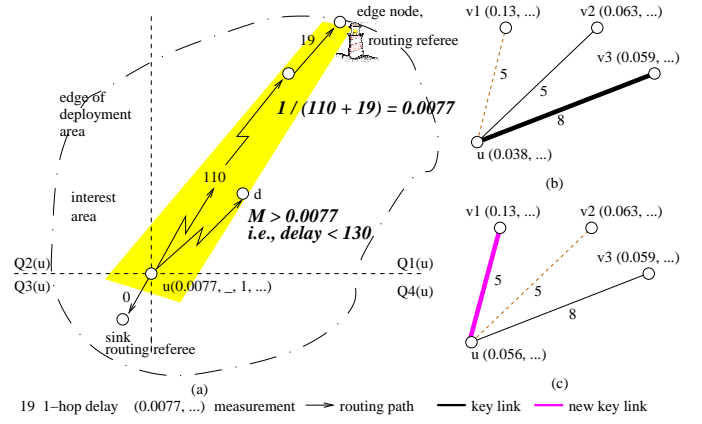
edge node, routing referee

19

edge of deployment area

1 / (110 + 19) = 0.0077

110

d

interest area

M > 0.0077
i.e., delay < 130

Q2(u)
Q3(u)

Q1(u)
Q4(u)

u(0.0077, _, 1, ...)

0

sink
routing referee

(a)

v1 (0.13, ...)
v2 (0.063, ...)
v3 (0.059, ...)
5
5
8
u (0.038, ...)

(b)

v1 (0.13, ...)
v2 (0.063, ...)
v3 (0.059, ...)
5
5
8
u (0.056, ...)

(c)

19 1-hop delay (0.0077, ...) measurement routing path key link new key link